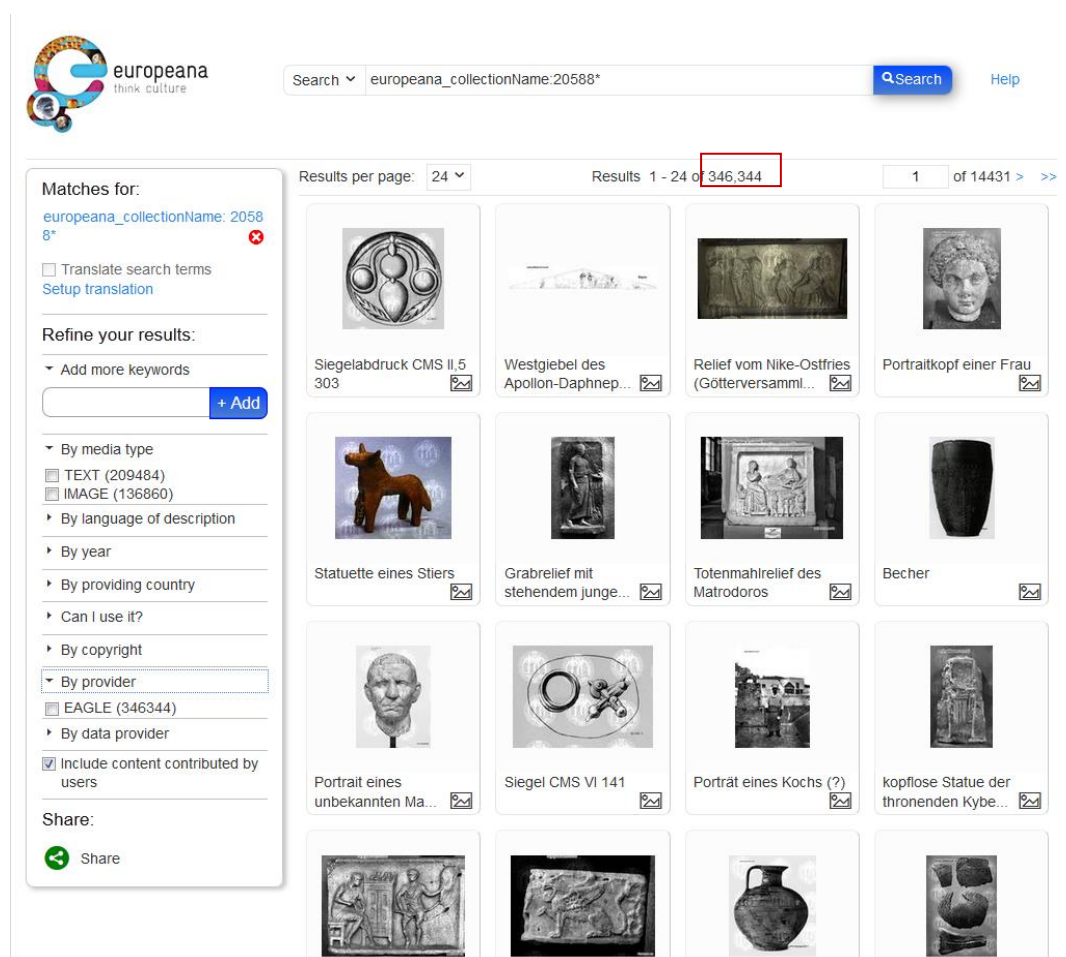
europeana
think culture

Search europeana_collectionName:20588*

Search

Help

Matches for:
europeana_collectionName: 20588*

Translate search terms
Setup translation

Refine your results:

Add more keywords

+ Add

By media type
TEXT (209484)
IMAGE (136860)

By language of description

By year

By providing country

Can I use it?

By copyright

By provider
EAGLE (346344)

By data provider

Include content contributed by users

Share:

Share

Results per page: 24

Results 1 - 24 of 346,344

1 of 14431 > >>

Siegelabdruck CMS II,5 303

Westgiebel des Apollon-Daphnep...

Relief vom Nike-Ostfries (Götterversamml...

Portraitkopf einer Frau

Statuette eines Stiers

Grabrelief mit stehendem junge...

Totenmahlrelief des Matrodoros

Becher

Portrait eines unbekannten Ma...

Siegel CMS VI 141

Porträt eines Kochs (?)

kopflose Statue der thronenden Kybe...